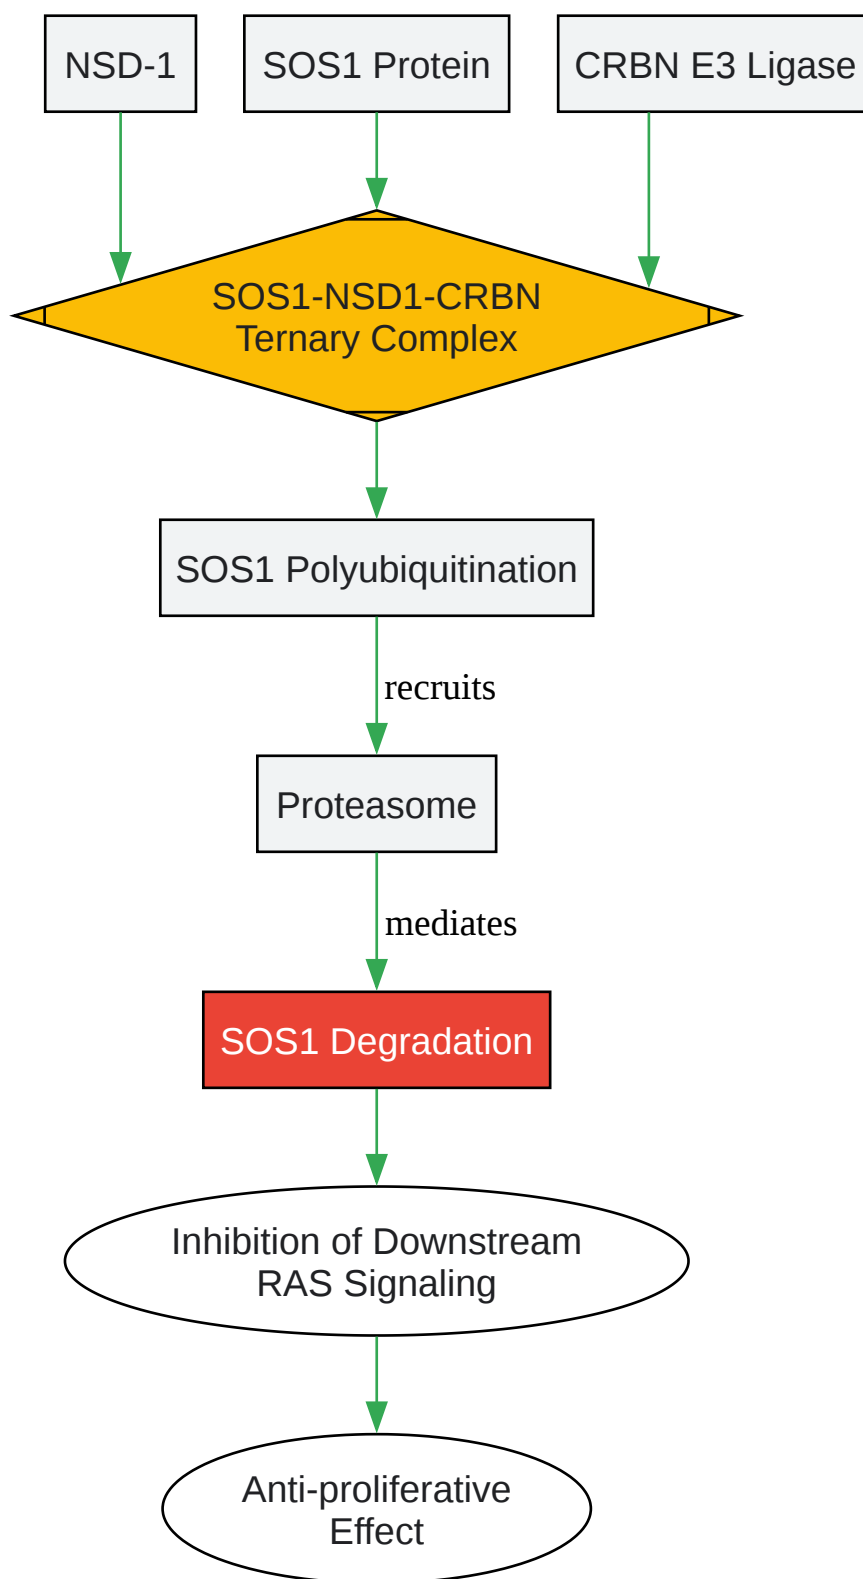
NSD-1

SOS1 Protein

CRBN E3 Ligase

SOS1-NSD1-CRBN
Ternary Complex

SOS1 Polyubiquitination

recruits

Proteasome

mediates

SOS1 Degradation

Inhibition of Downstream
RAS Signaling

Anti-proliferative
Effect